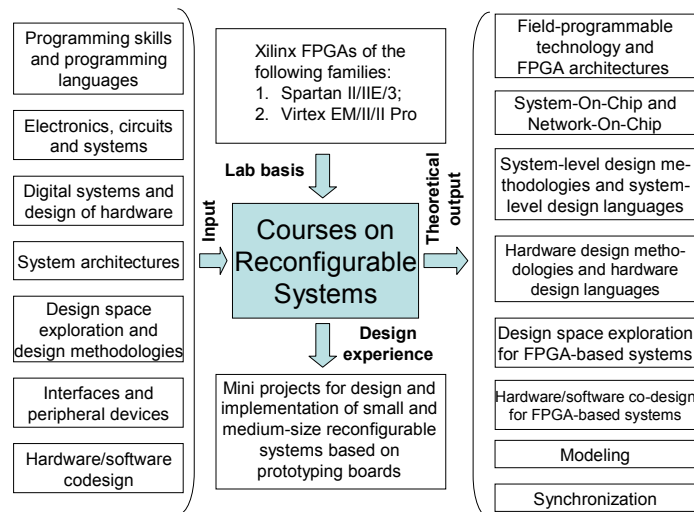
Programming skills and programming languages

Electronics, circuits and systems

Digital systems and design of hardware

System architectures

Design space exploration and design methodologies

Interfaces and peripheral devices

Hardware/software codesign

Xilinx FPGAs of the following families:
1. Spartan II/IIE/3;
2. Virtex EM/II/II Pro

Lab basis

Input

Courses on Reconfigurable Systems

Theoretical output

Design experience

Mini projects for design and implementation of small and medium-size reconfigurable systems based on prototyping boards

Field-programmable technology and FPGA architectures

System-On-Chip and Network-On-Chip

System-level design methodologies and system-level design languages

Hardware design methodologies and hardware design languages

Design space exploration for FPGA-based systems

Hardware/software co-design for FPGA-based systems

Modeling

Synchronization